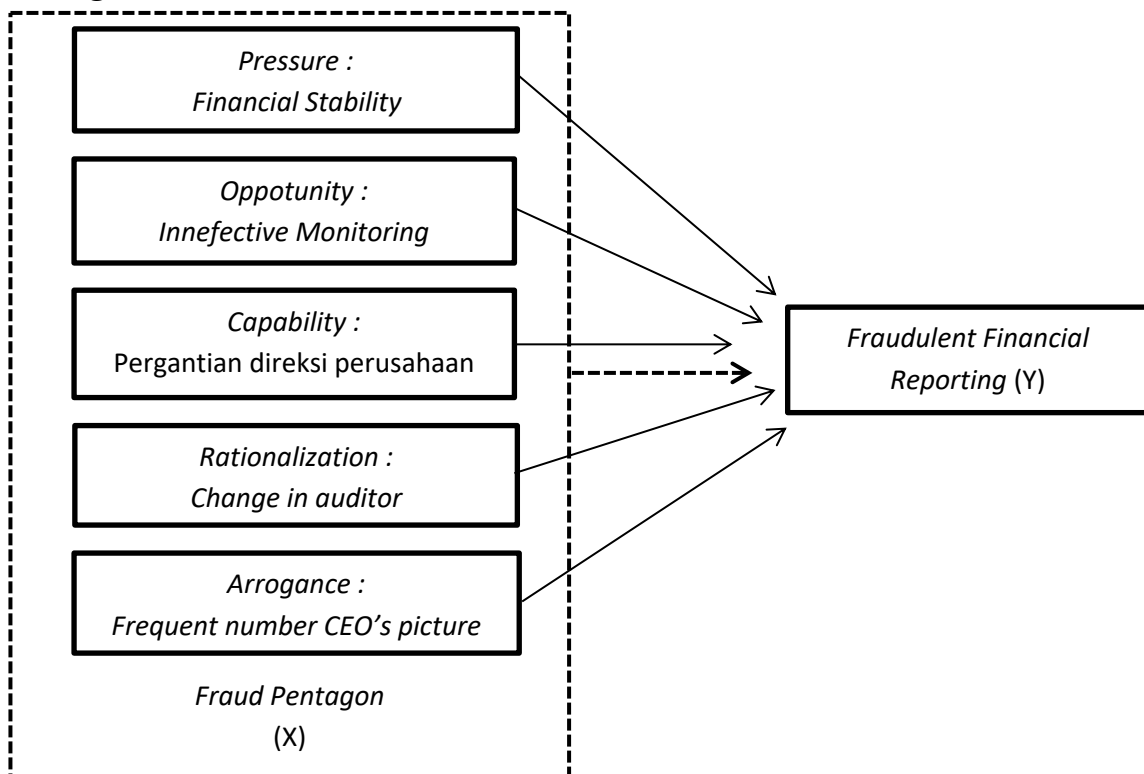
Pressure :
Financial Stability

Oppotunity :
Innefective Monitoring

Capability :
Pergantian direksi perusahaan

Rationalization :
Change in auditor

Arrogance :
Frequent number CEO’s picture

Fraud Pentagon
(X)

Fraudulent Financial Reporting (Y)